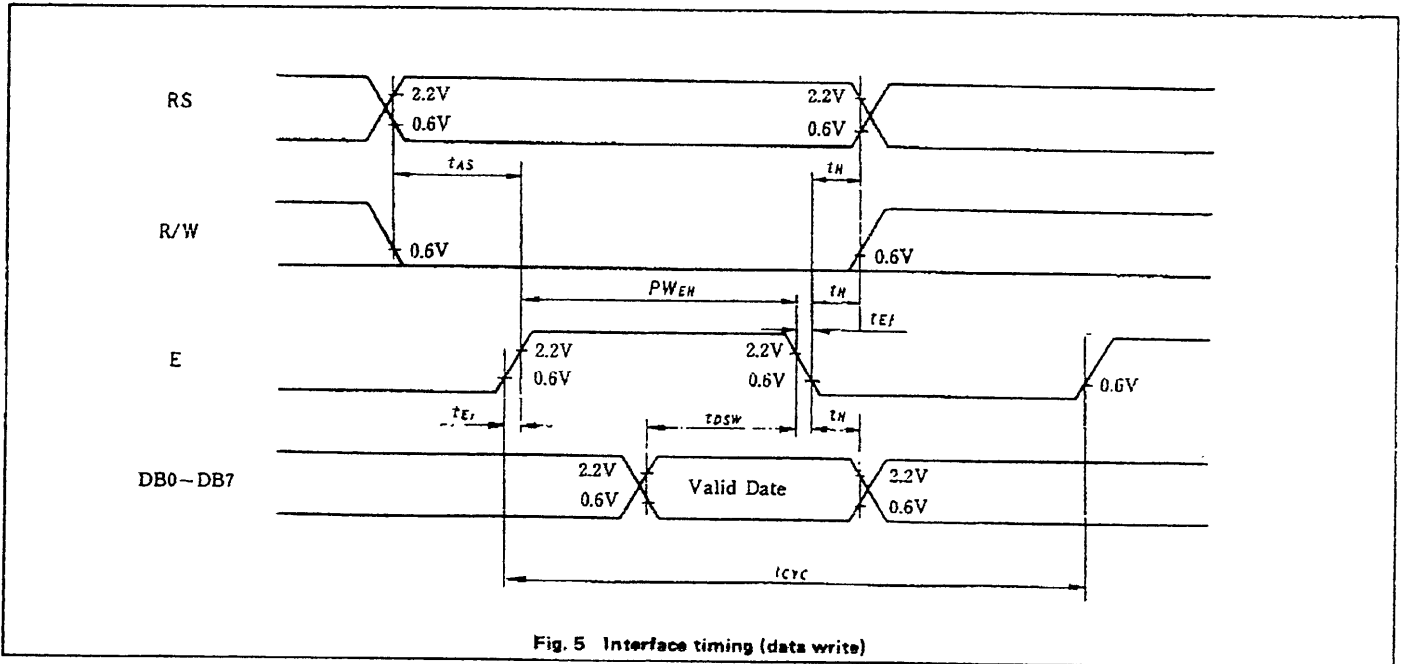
RS

2.2V

0.6V

2.2V

0.6V

$t_{AS}$

$t_H$

R/W

0.6V

0.6V

$PW_{EH}$

$t_H$

$t_{Ef}$

E

2.2V

0.6V

2.2V

0.6V

0.6V

$t_{Er}$

$t_{DSW}$

$t_H$

DB0~DB7

2.2V

0.6V

Valid Date

2.2V

0.6V

$t_{CYC}$

Fig. 5 Interface timing (data write)